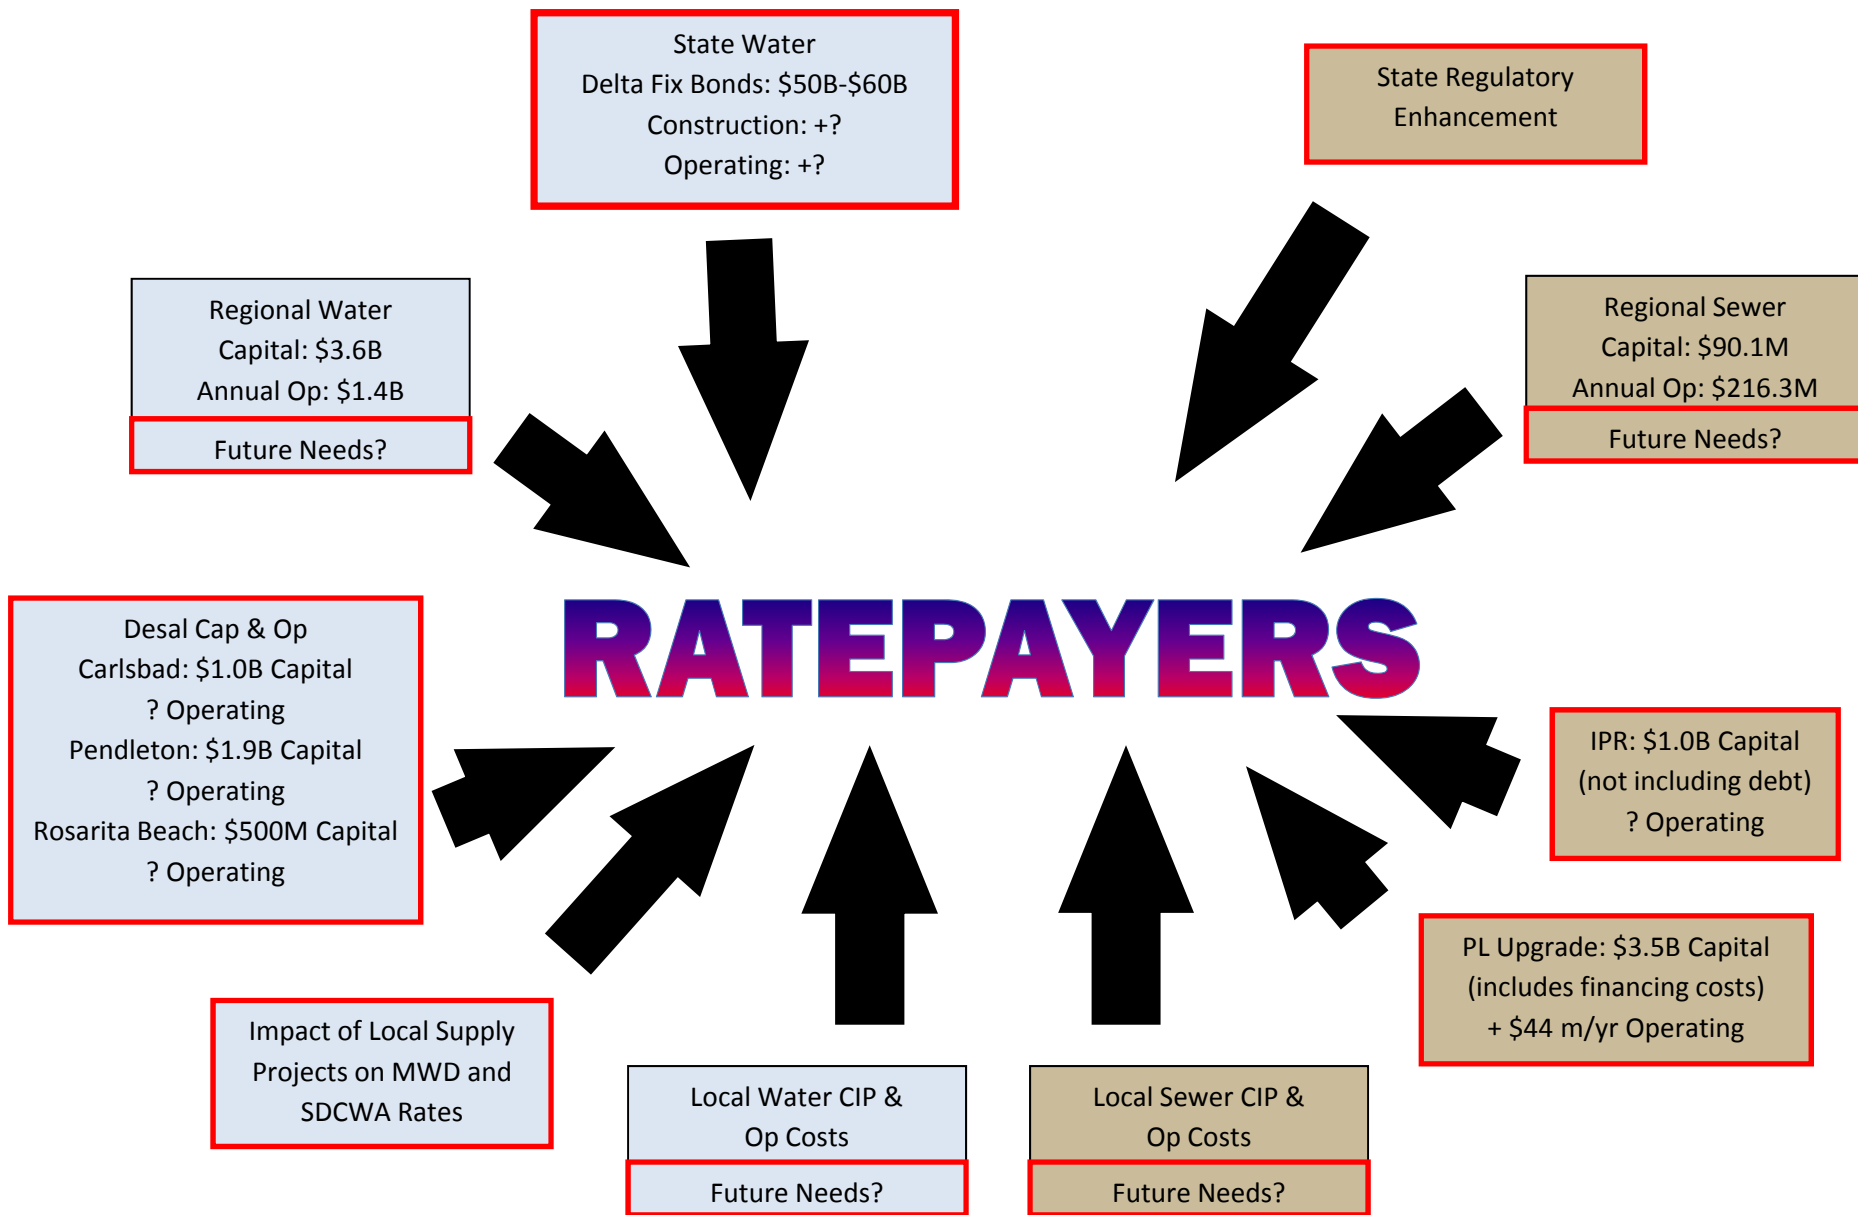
State Water
Delta Fix Bonds: \$50B-\$60B
Construction: +?
Operating: +?

State Regulatory Enhancement

Regional Water
Capital: \$3.6B
Annual Op: \$1.4B
Future Needs?

Regional Sewer
Capital: \$90.1M
Annual Op: \$216.3M
Future Needs?

RATEPAYERS

Desal Cap & Op
Carlsbad: \$1.0B Capital
? Operating
Pendleton: \$1.9B Capital
? Operating
Rosarita Beach: \$500M Capital
? Operating

IPR: \$1.0B Capital
(not including debt)
? Operating

PL Upgrade: \$3.5B Capital
(includes financing costs)
+ \$44 m/yr Operating

Impact of Local Supply Projects on MWD and SDCWA Rates

Local Water CIP & Op Costs
Future Needs?

Local Sewer CIP & Op Costs
Future Needs?